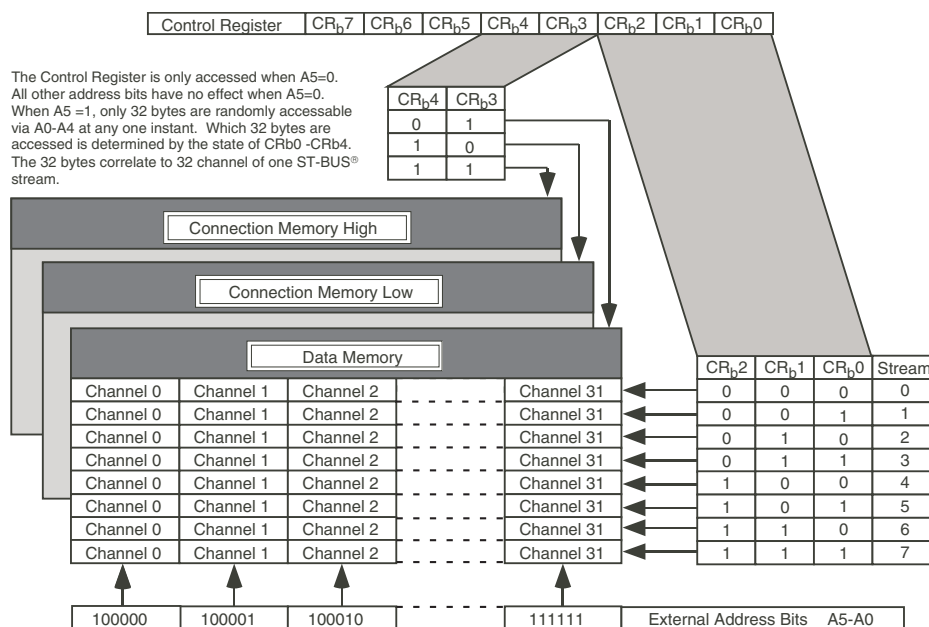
| Control Register | $CR_b7$ | $CR_b6$ | $CR_b5$ | $CR_b4$ | $CR_b3$ | $CR_b2$ | $CR_b1$ | $CR_b0$ |
|---|---|---|---|---|---|---|---|---|

The Control Register is only accessed when A5=0. All other address bits have no effect when A5=0. When A5 =1, only 32 bytes are randomly accessable via A0-A4 at any one instant. Which 32 bytes are accessed is determined by the state of CRb0 -CRb4. The 32 bytes correlate to 32 channel of one ST-BUS® stream.

| $CR_b4$ | $CR_b3$ |
|---|---|
| 0 | 1 |
| 1 | 0 |
| 1 | 1 |

Connection Memory High

Connection Memory Low

Data Memory

| | | | | |
|---|---|---|---|---|
| Channel 0 | Channel 1 | Channel 2 | | Channel 31 |
| Channel 0 | Channel 1 | Channel 2 | | Channel 31 |
| Channel 0 | Channel 1 | Channel 2 | | Channel 31 |
| Channel 0 | Channel 1 | Channel 2 | | Channel 31 |
| Channel 0 | Channel 1 | Channel 2 | | Channel 31 |
| Channel 0 | Channel 1 | Channel 2 | | Channel 31 |
| Channel 0 | Channel 1 | Channel 2 | | Channel 31 |
| Channel 0 | Channel 1 | Channel 2 | | Channel 31 |

| $CR_b2$ | $CR_b1$ | $CR_b0$ | Stream |
|---|---|---|---|
| 0 | 0 | 0 | 0 |
| 0 | 0 | 1 | 1 |
| 0 | 1 | 0 | 2 |
| 0 | 1 | 1 | 3 |
| 1 | 0 | 0 | 4 |
| 1 | 0 | 1 | 5 |
| 1 | 1 | 0 | 6 |
| 1 | 1 | 1 | 7 |

| 100000 | 100001 | 100010 | | 111111 | External Address Bits A5-A0 |
|---|---|---|---|---|---|